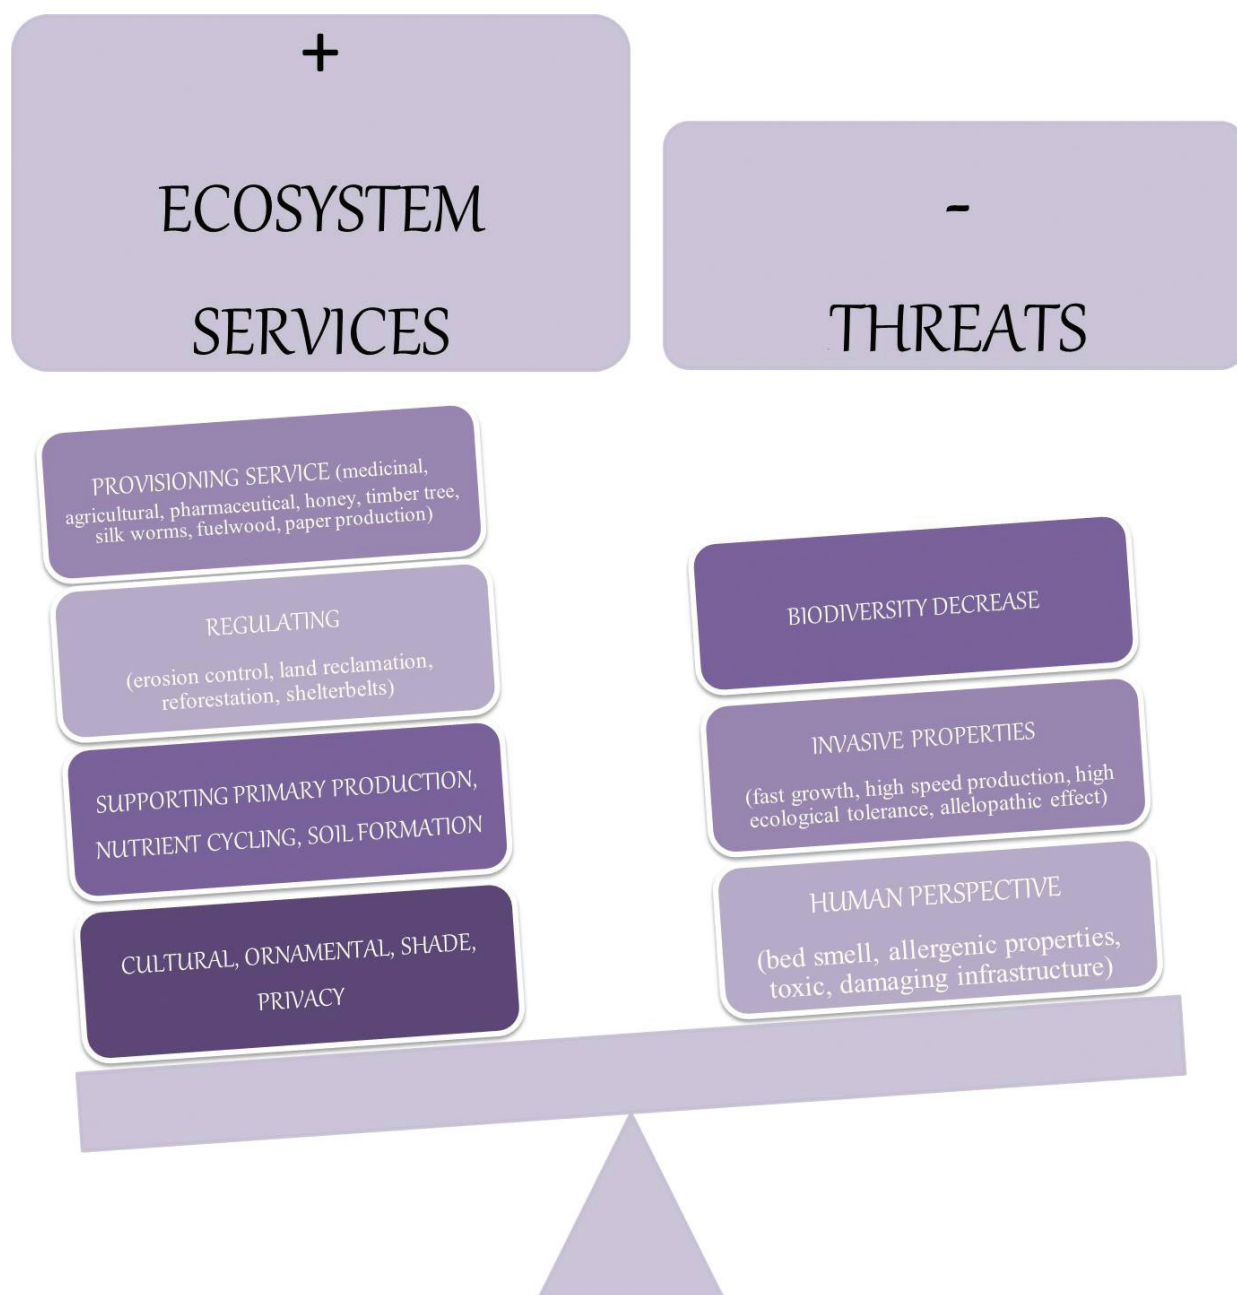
+

ECOSYSTEM SERVICES

-

THREATS

PROVISIONING SERVICE (medicinal, agricultural, pharmaceutical, honey, timber tree, silk worms, fuelwood, paper production)

REGULATING

(erosion control, land reclamation, reforestation, shelterbelts)

SUPPORTING PRIMARY PRODUCTION, NUTRIENT CYCLING, SOIL FORMATION

CULTURAL, ORNAMENTAL, SHADE, PRIVACY

BIODIVERSITY DECREASE

INVASIVE PROPERTIES

(fast growth, high speed production, high ecological tolerance, allelopathic effect)

HUMAN PERSPECTIVE

(bed smell, allergenic properties, toxic, damaging infrastructure)